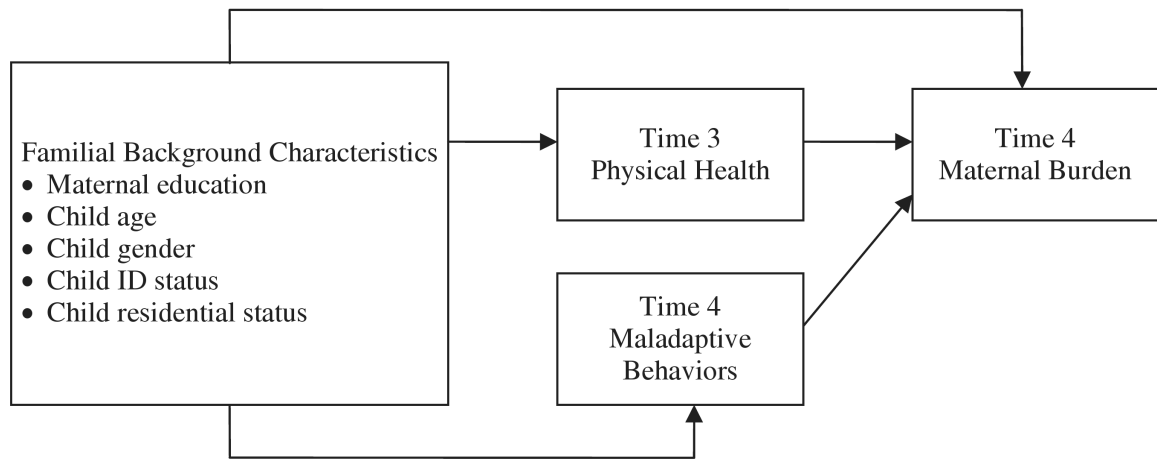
Familial Background Characteristics
- Maternal education
- Child age
- Child gender
- Child ID status
- Child residential status

Time 3
Physical Health

Time 4
Maladaptive
Behaviors

Time 4
Maternal Burden